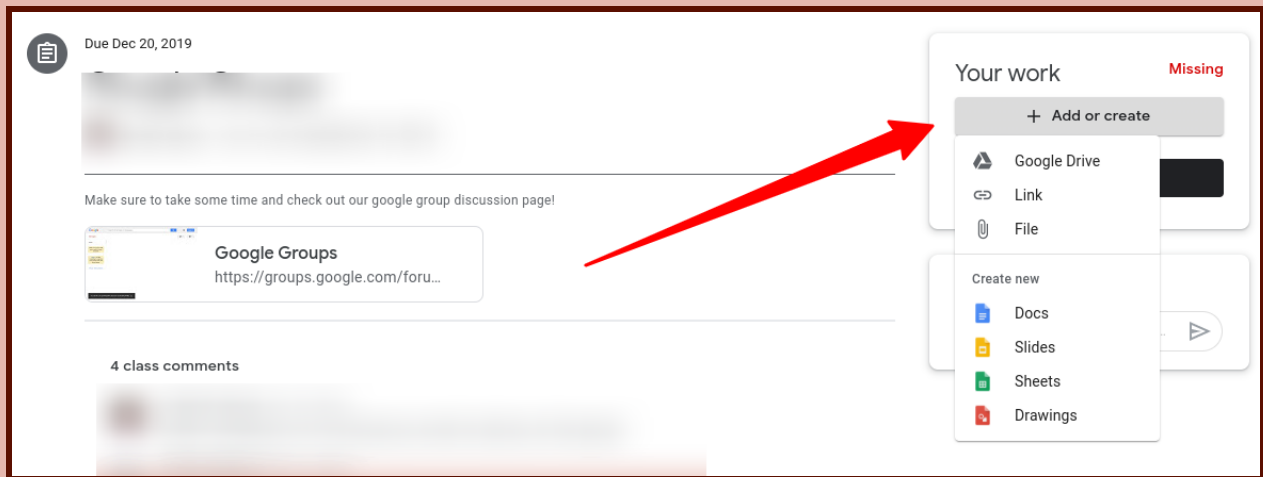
Due Dec 20, 2019

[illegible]

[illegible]

Make sure to take some time and check out our google group discussion page!

Google Groups
https://groups.google.com/foru...

4 class comments

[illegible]

Your work Missing

+ Add or create

Google Drive
Link
File

Create new
Docs
Slides
Sheets
Drawings